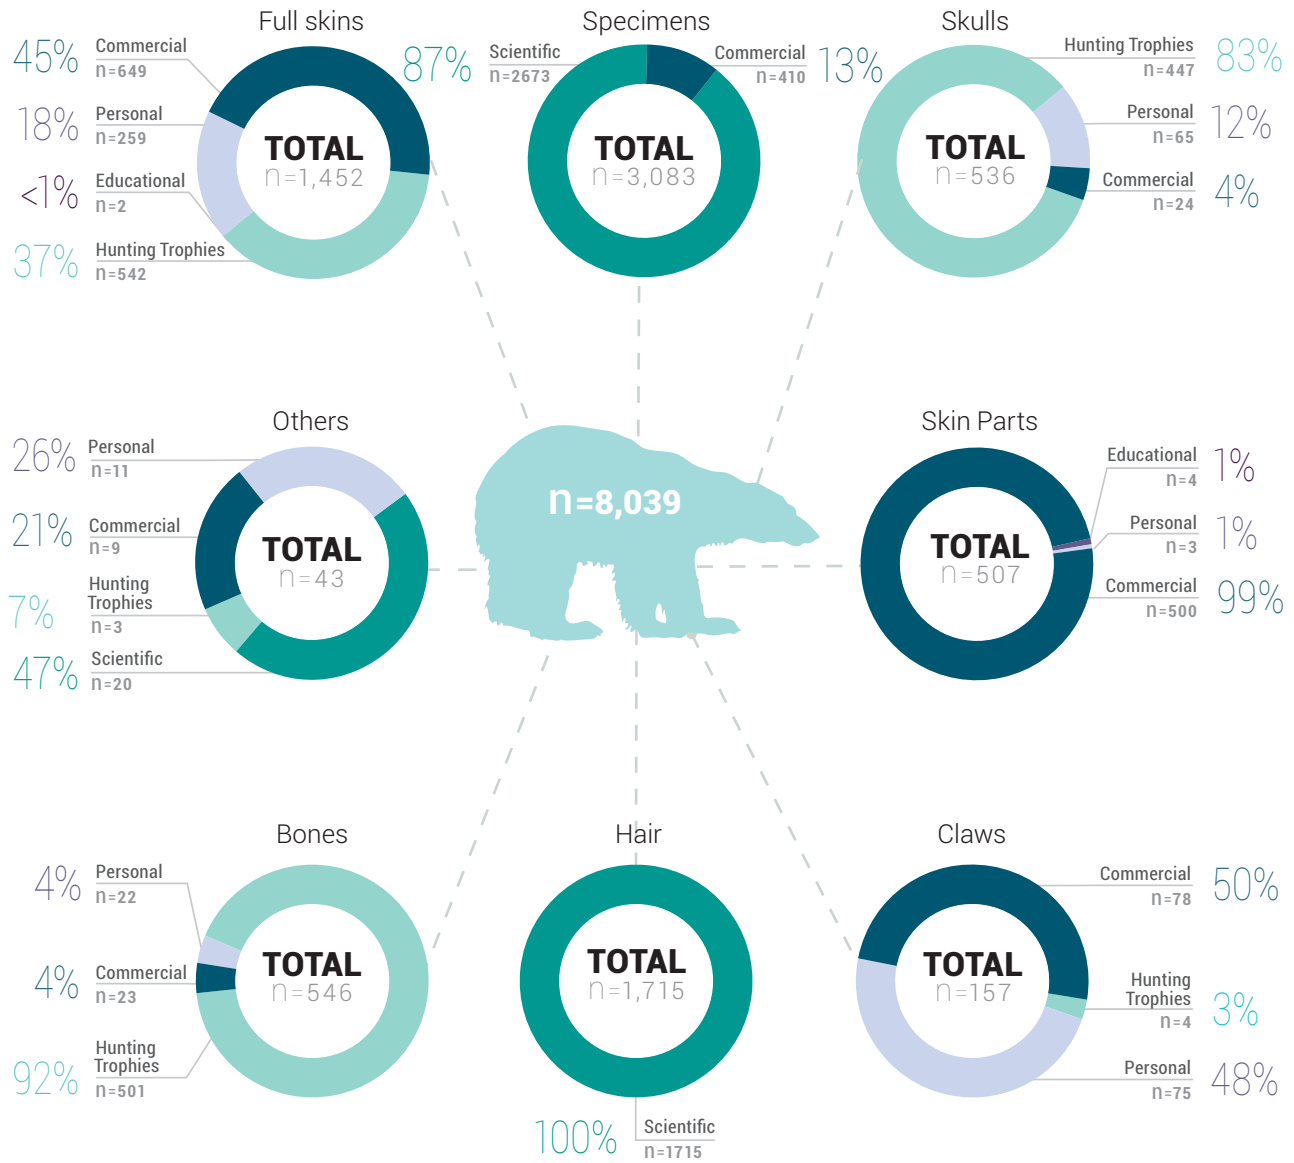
Full skins

45% Commercial n=649

18% Personal n=259

<1% Educational n=2

37% Hunting Trophies n=542

TOTAL n=1,452

Specimens

87% Scientific n=2673

Commercial n=410 13%

TOTAL n=3,083

Skulls

Hunting Trophies n=447 83%

Personal n=65 12%

Commercial n=24 4%

TOTAL n=536

Others

26% Personal n=11

21% Commercial n=9

7% Hunting Trophies n=3

47% Scientific n=20

TOTAL n=43

n=8,039

Skin Parts

Educational n=4 1%

Personal n=3 1%

Commercial n=500 99%

TOTAL n=507

Bones

4% Personal n=22

4% Commercial n=23

92% Hunting Trophies n=501

TOTAL n=546

Hair

TOTAL n=1,715

100% Scientific n=1715

Claws

Commercial n=78 50%

Hunting Trophies n=4 3%

Personal n=75 48%

TOTAL n=157